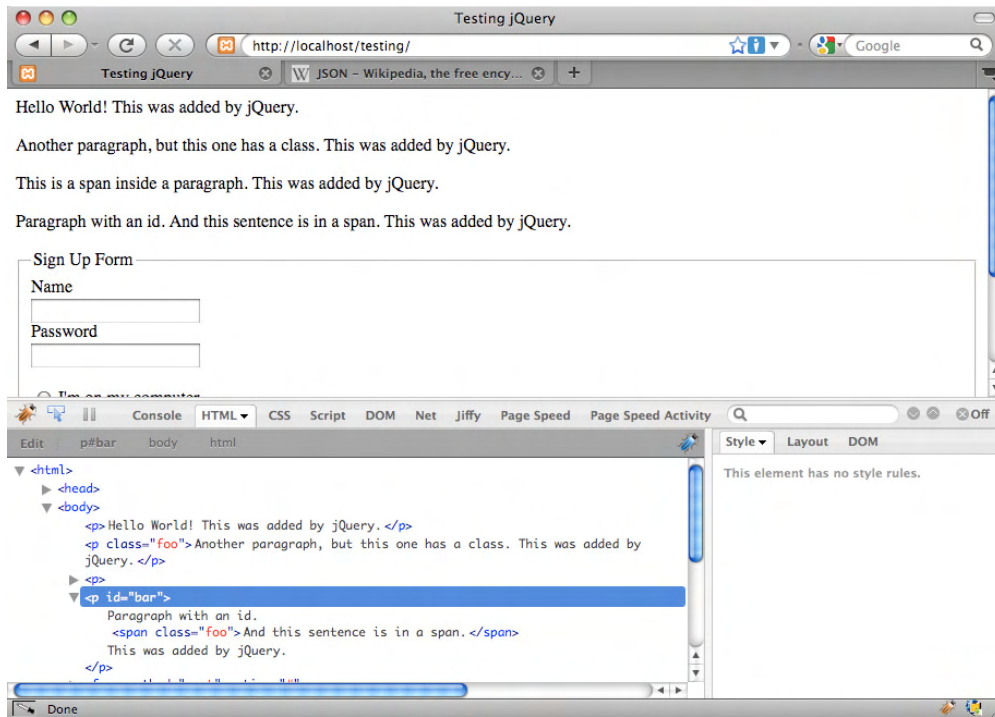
Testing jQuery

http://localhost/testing/

Google

Testing jQuery

JSON - Wikipedia, the free ency...

Hello World! This was added by jQuery.

Another paragraph, but this one has a class. This was added by jQuery.

This is a span inside a paragraph. This was added by jQuery.

Paragraph with an id. And this sentence is in a span. This was added by jQuery.

Sign Up Form

Name

Password

I'm on my computer

Console HTML CSS Script DOM Net Jiffy Page Speed Page Speed Activity

Off

Edit p#bar body html

Style Layout DOM

This element has no style rules.

<html>
<head>
<body>
<p>Hello World! This was added by jQuery.</p>
<p class="foo">Another paragraph, but this one has a class. This was added by jQuery.</p>
<p>
<p id="bar">
Paragraph with an id.
<span class="foo">And this sentence is in a span.</span>
This was added by jQuery.
</p>
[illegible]

Done